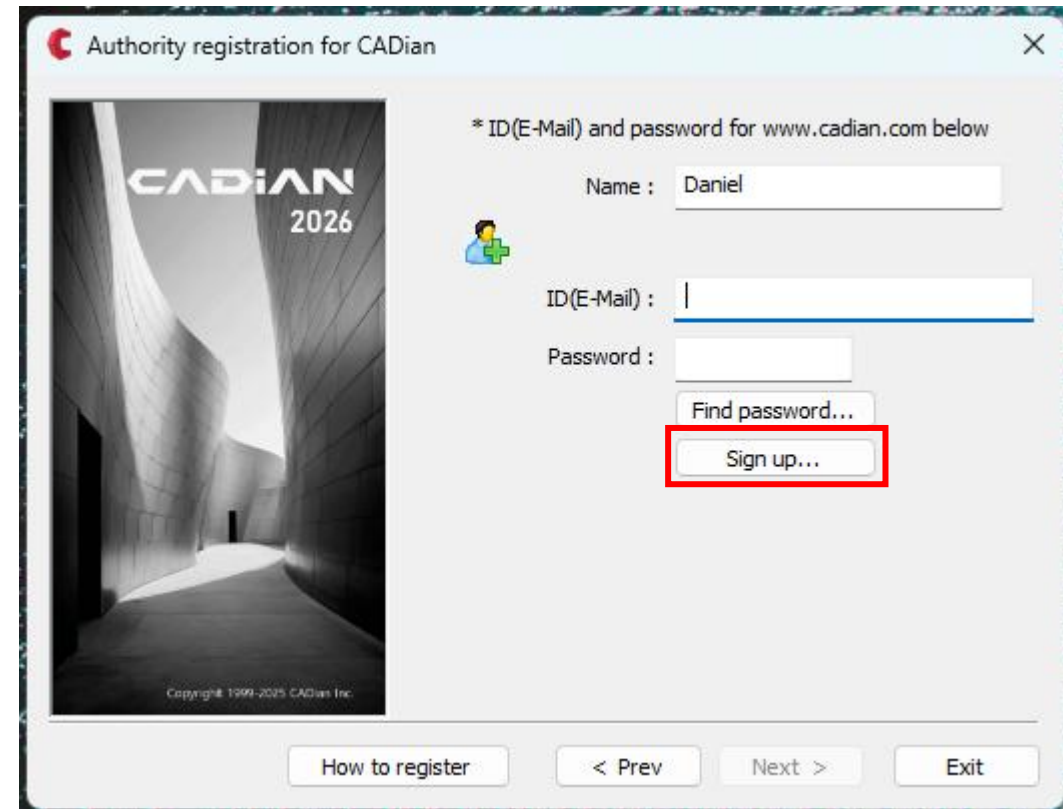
Authority registration for CADian
×

CADiAN
2026

Copyright 1999-2025 CADian Inc.

* ID(E-Mail) and password for www.cadian.com below

Name : Daniel

ID(E-Mail) :

Password :

Find password...

Sign up...

How to register
< Prev
Next >
Exit